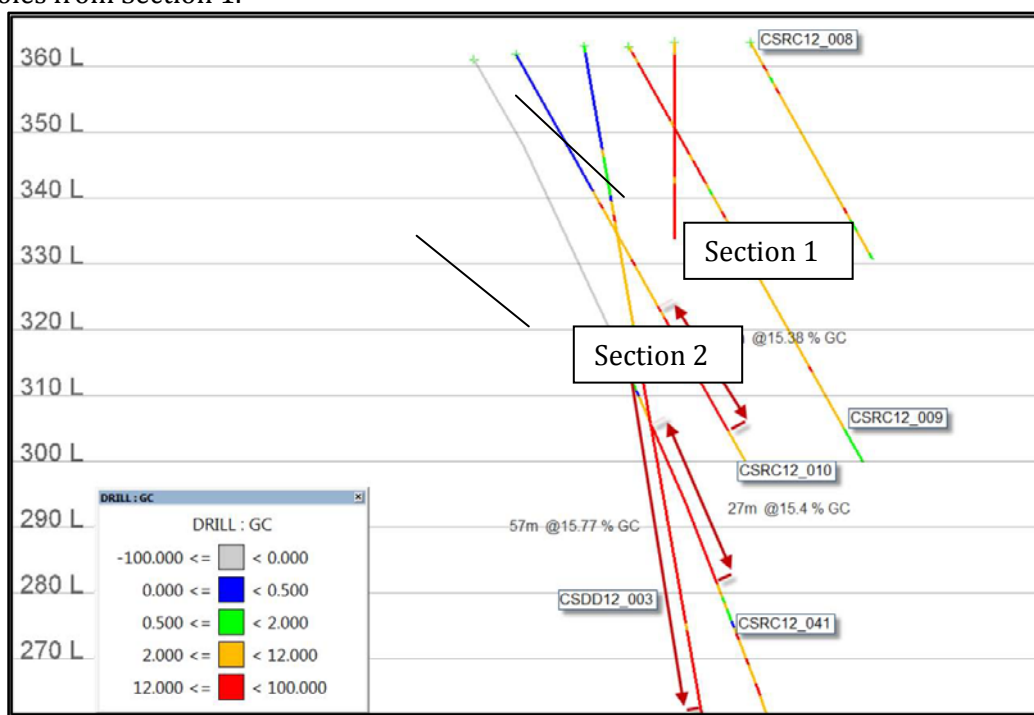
oles from Section 1.

360 L
350 L
340 L
330 L
320 L
310 L
300 L
290 L
280 L
270 L

CSRC12_008
Section 1
Section 2
@15.38 % GC
CSRC12_009
CSRC12_010
27m @15.4 % GC
57m @15.77 % GC
CSDD12_003
CSRC12_041

DRILL : GC
DRILL : GC
| | | |
|---|---|---|
| -100.000 <= | | < 0.000 |
| 0.000 <= | | < 0.500 |
| 0.500 <= | | < 2.000 |
| 2.000 <= | | < 12.000 |
| 12.000 <= | | < 100.000 |